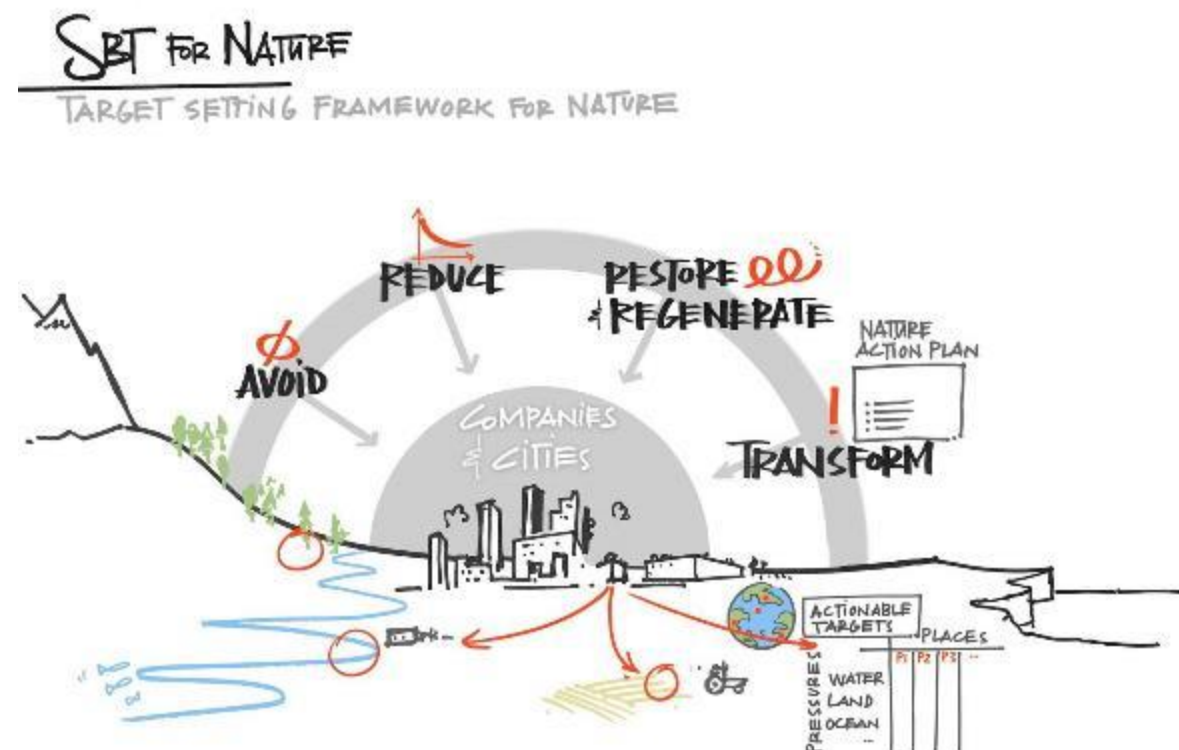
SBT FOR NATURE

TARGET SETTING FRAMEWORK FOR NATURE

REDUCE

RESTORE & REGENERATE

AVOID

NATURE ACTION PLAN

COMPANIES & CITIES

TRANSFORM

ACTIONABLE TARGETS

PLACES

P1 P2 P3 ...

PRESSURES

WATER
LAND
OCEAN
...